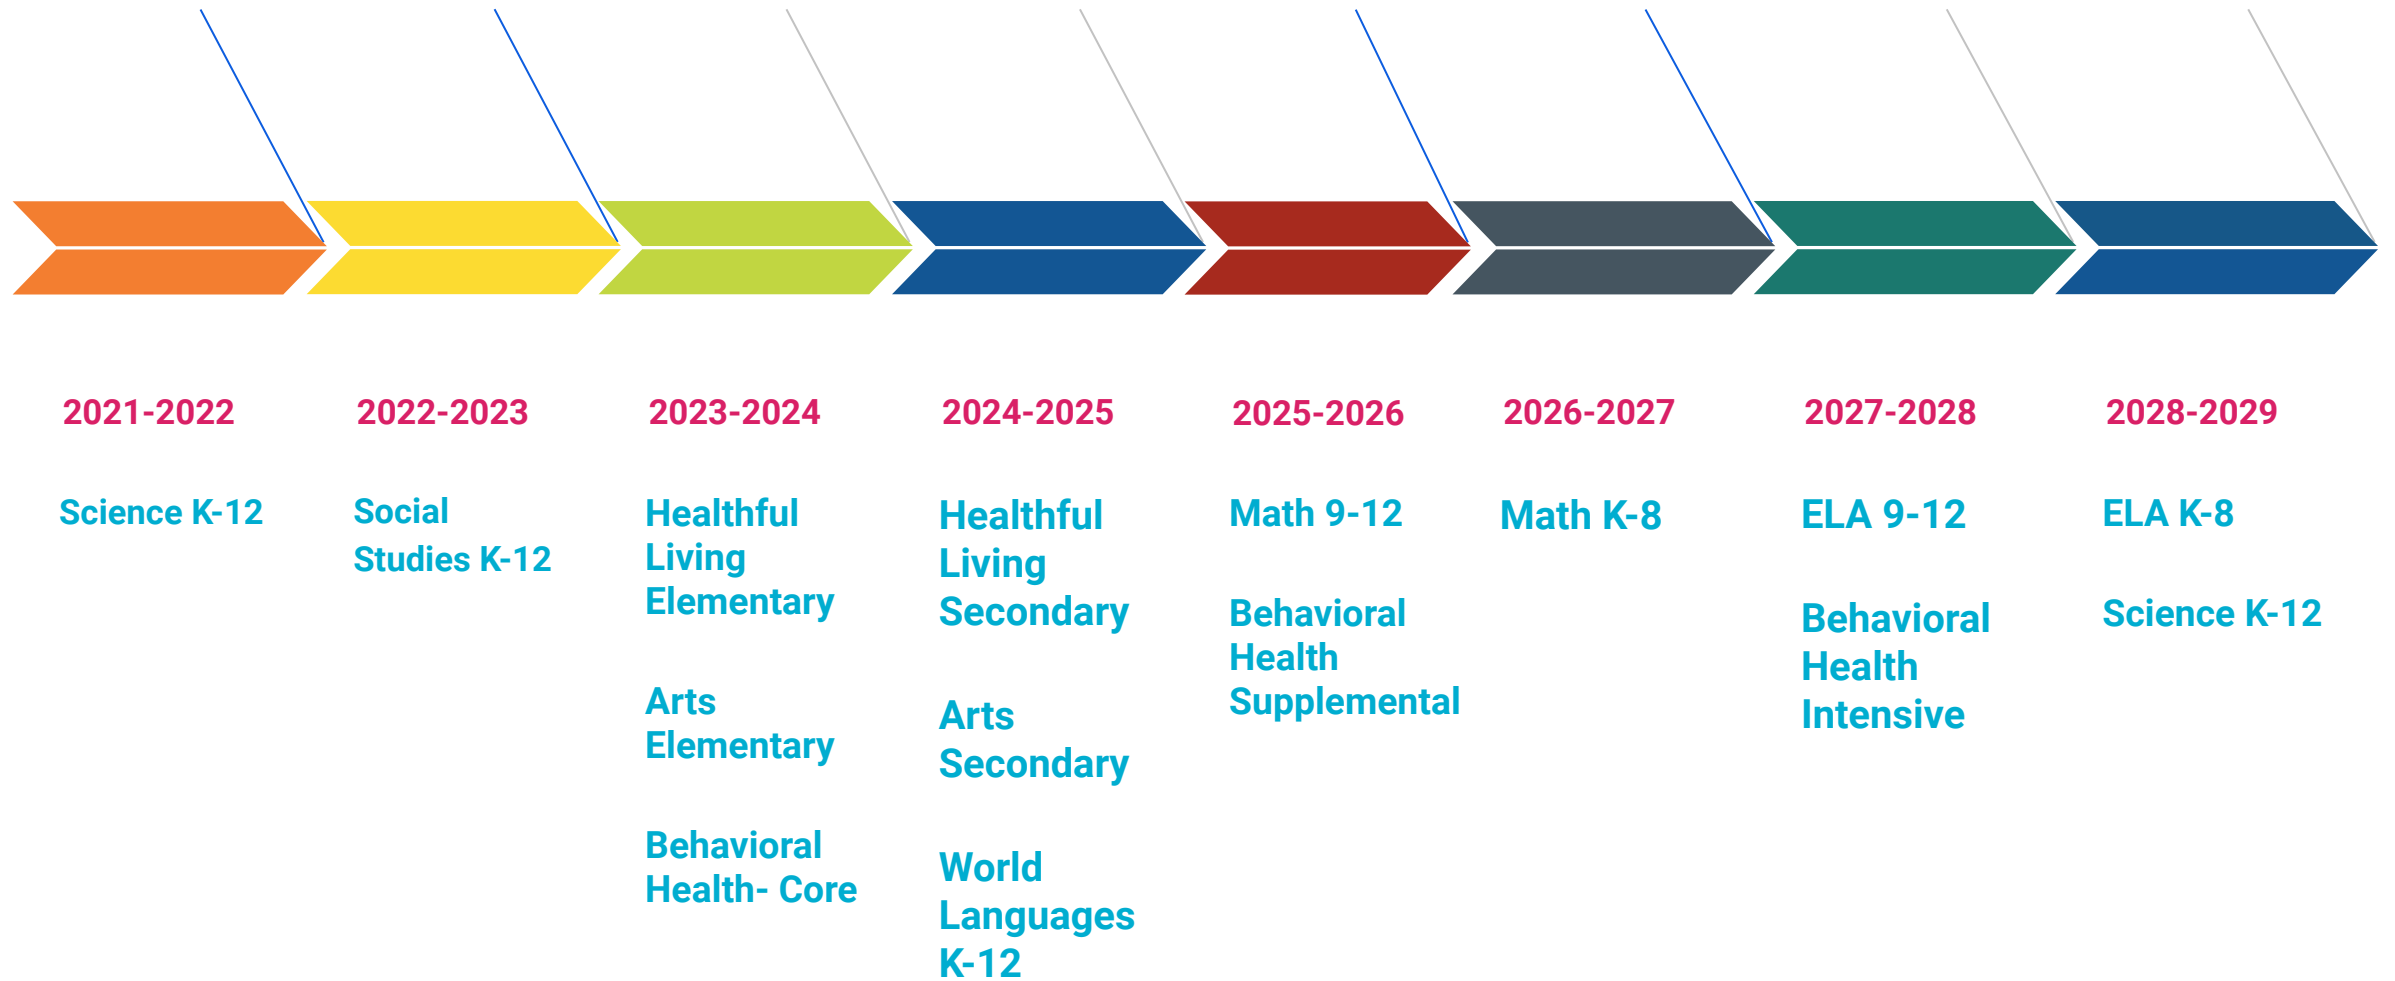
2021-2022

Science K-12

2022-2023

Social Studies K-12

2023-2024

Healthful Living Elementary

Arts Elementary

Behavioral Health- Core

2024-2025

Healthful Living Secondary

Arts Secondary

World Languages K-12

2025-2026

Math 9-12

Behavioral Health Supplemental

2026-2027

Math K-8

2027-2028

ELA 9-12

Behavioral Health Intensive

2028-2029

ELA K-8

Science K-12